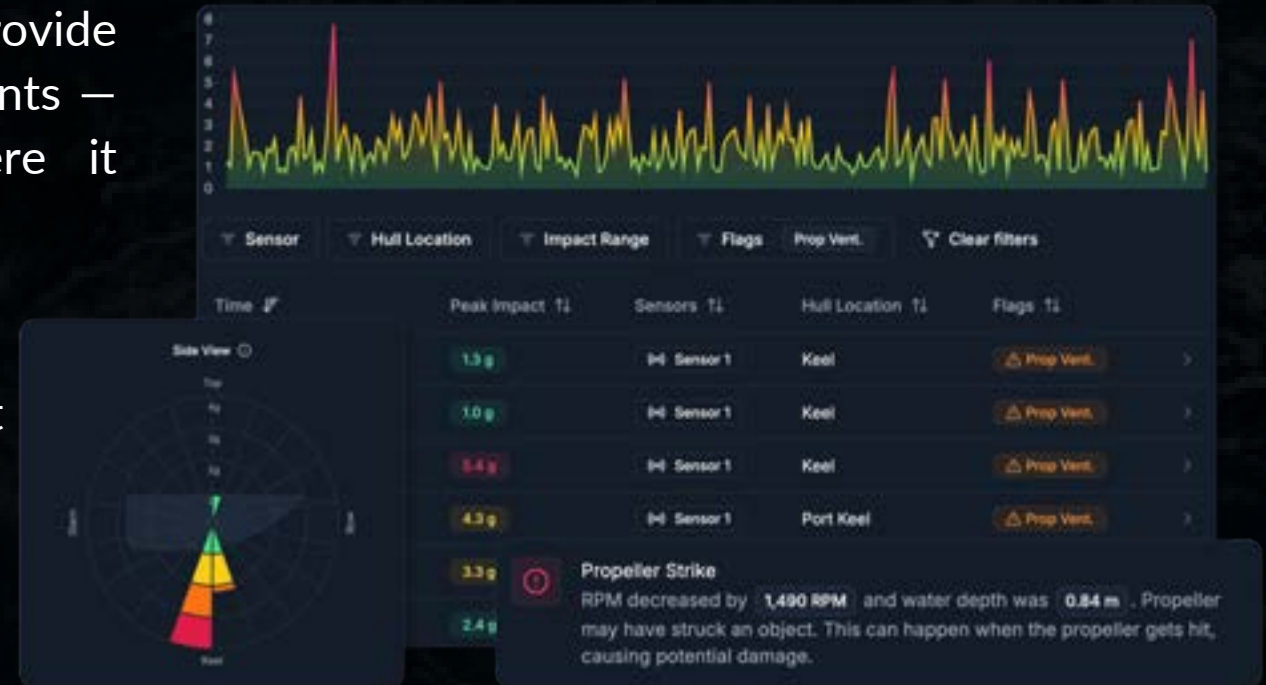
ovide
nts —
ere it

t

8
7
6
5
4
3
2
1
0

Sensor
Hull Location
Impact Range
Flags
Prop Vent.
Clear filters

| Time | Peak Impact | Sensors | Hull Location | Flags |
|---|---|---|---|---|
| | 1.3 g | Sensor 1 | Keel | Prop Vent. |
| | 1.0 g | Sensor 1 | Keel | Prop Vent. |
| | 5.4 g | Sensor 1 | Keel | Prop Vent. |
| | 4.3 g | Sensor 1 | Port Keel | Prop Vent. |
| | 3.3 g | | | |
| | 2.4 g | | | |

Side View

Top
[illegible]
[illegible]
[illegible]
Port
Stbd
Keel

Propeller Strike
RPM decreased by 1,490 RPM and water depth was 0.84 m . Propeller may have struck an object. This can happen when the propeller gets hit, causing potential damage.